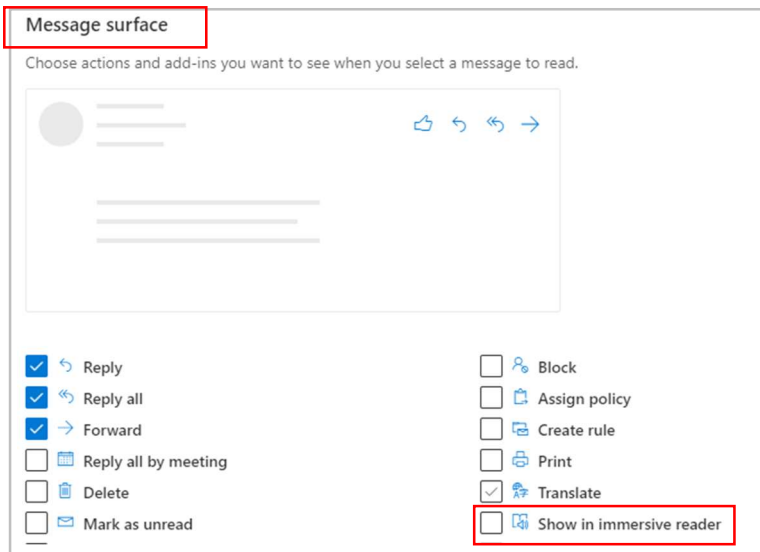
Message surface

Choose actions and add-ins you want to see when you select a message to read.

Reply
Reply all
Forward
Reply all by meeting
Delete
Mark as unread

Block
Assign policy
Create rule
Print
Translate
Show in immersive reader